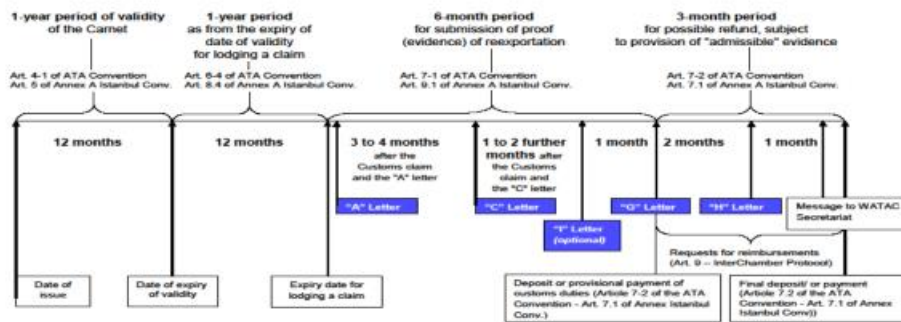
1-year period of validity of the Carnet

1-year period as from the expiry of date of validity for lodging a claim

6-month period for submission of proof (evidence) of reexportation

3-month period for possible refund, subject to provision of "admissible" evidence

Art. 4-1 of ATA Convention
Art. 5 of Annex A Istanbul Conv.

Art. 6-4 of ATA Convention
Art. 8.4 of Annex A Istanbul Conv.

Art. 7-1 of ATA Convention
Art. 9.1 of Annex A Istanbul Conv.

Art. 7-2 of ATA Convention
Art. 7.1 of Annex A Istanbul Conv.

12 months

12 months

3 to 4 months after the Customs claim and the "A" letter

1 to 2 further months after the Customs claim and the "C" letter

1 month

2 months

1 month

"A" Letter

"C" Letter

"I" Letter (optional)

"G" Letter

"H" Letter

Message to WATAC Secretariat

Requests for reimbursements (Art. 9 – InterChamber Protocol)

Date of issue

Date of expiry of validity

Expiry date for lodging a claim

Deposit or provisional payment of customs duties (Article 7-2 of the ATA Convention - Art. 7.1 of Annex Istanbul Conv.)

Final deposit/ or payment (Article 7.2 of the ATA Convention - Art. 7.1 of Annex Istanbul Conv))